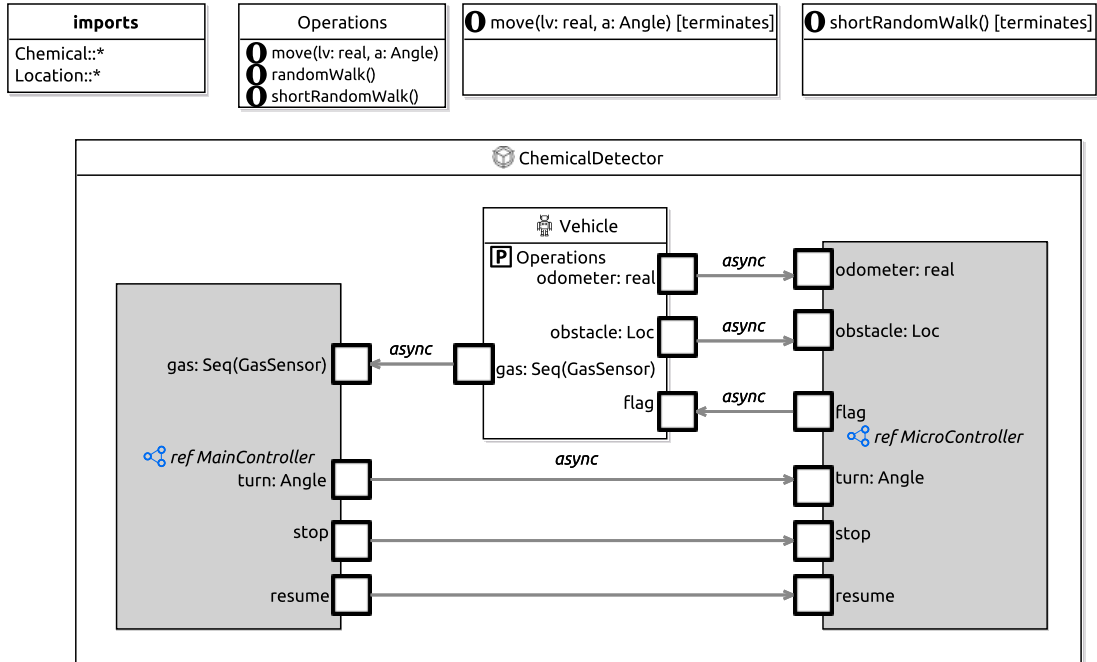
imports
Chemical::*
Location::*

Operations
O move(lv: real, a: Angle)
O randomWalk()
O shortRandomWalk()

O move(lv: real, a: Angle) [terminates]

O shortRandomWalk() [terminates]

ChemicalDetector

Vehicle
P Operations
odometer: real
obstacle: Loc
gas: Seq(GasSensor)
flag

async
async
async
async
async

odometer: real
obstacle: Loc
flag
ref MicroController
turn: Angle
stop
resume

gas: Seq(GasSensor)
ref MainController
turn: Angle
stop
resume